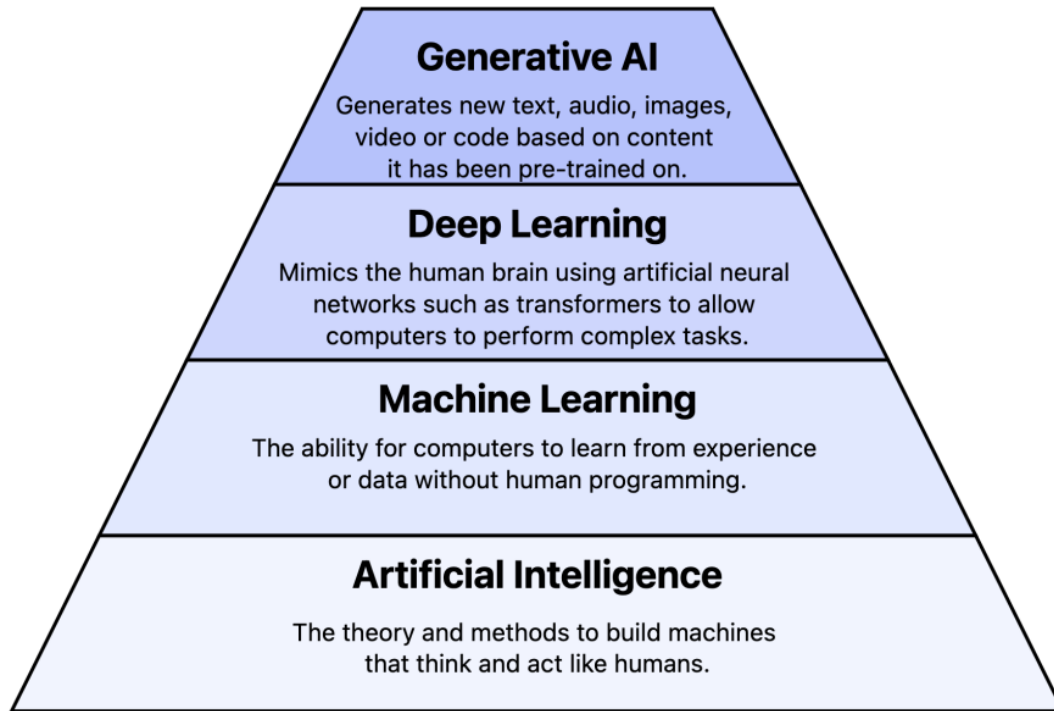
Generative AI

Generates new text, audio, images, video or code based on content it has been pre-trained on.

Deep Learning

Mimics the human brain using artificial neural networks such as transformers to allow computers to perform complex tasks.

Machine Learning

The ability for computers to learn from experience or data without human programming.

Artificial Intelligence

The theory and methods to build machines that think and act like humans.